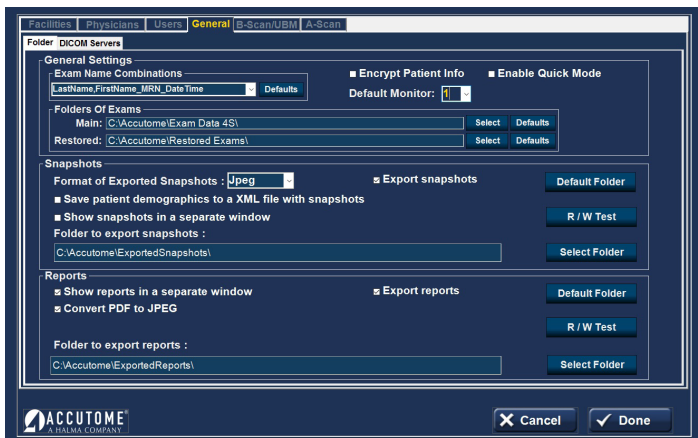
Facilities | Physicians | Users | General | B-Scan/UBM | A-Scan

Folder | DICOM Servers

General Settings

Exam Name Combinations

LastName,FirstName_MRN_DateTime | Defaults

Encrypt Patient Info

Enable Quick Mode

Default Monitor: 1

Folders Of Exams

Main: C:\Accutome\Exam Data 4S\ | Select | Defaults

Restored: C:\Accutome\Restored Exams\ | Select | Defaults

Snapshots

Format of Exported Snapshots : Jpeg

Export snapshots

Default Folder

Save patient demographics to a XML file with snapshots

Show snapshots in a separate window

R / W Test

Folder to export snapshots :

C:\Accutome\ExportedSnapshots\

Select Folder

Reports

Show reports in a separate window

Export reports

Default Folder

Convert PDF to JPEG

R / W Test

Folder to export reports :

C:\Accutome\ExportedReports\

Select Folder

ACCUTOME
A HALMA COMPANY

Cancel

Done